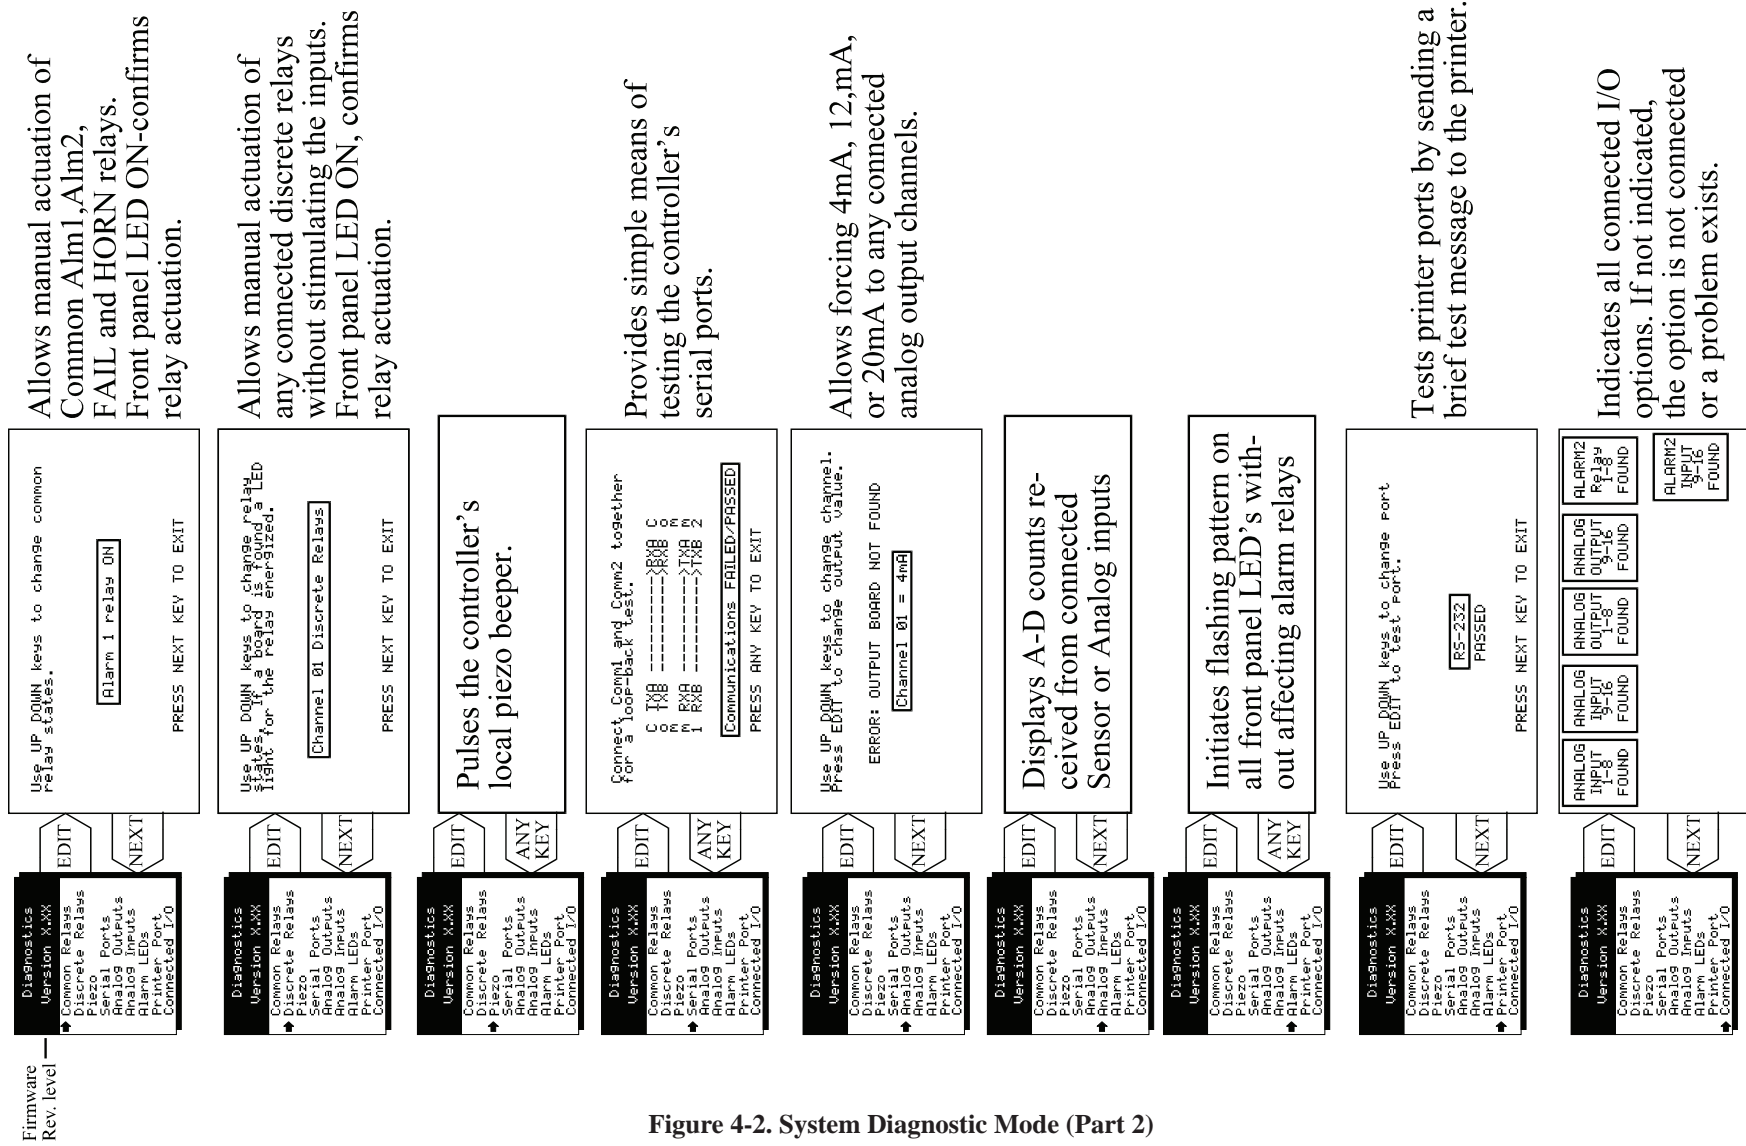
Firmware Rev. level

Diagnostics Version X.XX
Common Relays
Discrete Relays
Piezo
Serial Ports
Analog Outputs
Analog Inputs
Alarm LEDs
Printer Port
Connected I/O

EDIT
NEXT

Use UP DOWN keys to change common relay states.

Alarm 1 relay ON

PRESS NEXT KEY TO EXIT

Allows manual actuation of Common Alm1,Alm2, FAIL and HORN relays. Front panel LED ON-confirms relay actuation.

Diagnostics Version X.XX
Common Relays
Discrete Relays
Piezo
Serial Ports
Analog Outputs
Analog Inputs
Alarm LEDs
Printer Port
Connected I/O

EDIT
NEXT

Use UP DOWN keys to change relay states. If a board is found a LED light for the relay energized.

Channel 01 Discrete Relays

PRESS NEXT KEY TO EXIT

Allows manual actuation of any connected discrete relays without stimulating the inputs. Front panel LED ON, confirms relay actuation.

Diagnostics Version X.XX
Common Relays
Discrete Relays
Piezo
Serial Ports
Analog Outputs
Analog Inputs
Alarm LEDs
Printer Port
Connected I/O

EDIT
ANY KEY

Pulses the controller's local piezo beeper.

Diagnostics Version X.XX
Common Relays
Discrete Relays
Piezo
Serial Ports
Analog Outputs
Analog Inputs
Alarm LEDs
Printer Port
Connected I/O

EDIT
ANY KEY

Connect Comm1 and Comm2 together for a loop-back test.

C TXA ----------->RXA C
o TXB ----------->RXB o
m RXA <-----------TXA m
1 RXB <-----------TXB 2

Communications FAILED/PASSED

PRESS ANY KEY TO EXIT

Provides simple means of testing the controller's serial ports.

Diagnostics Version X.XX
Common Relays
Discrete Relays
Piezo
Serial Ports
Analog Outputs
Analog Inputs
Alarm LEDs
Printer Port
Connected I/O

EDIT
NEXT

Use UP DOWN keys to change channel. Press EDIT to change output value.

ERROR: OUTPUT BOARD NOT FOUND

Channel 01 = 4mA

Allows forcing 4mA, 12,mA, or 20mA to any connected analog output channels.

Diagnostics Version X.XX
Common Relays
Discrete Relays
Piezo
Serial Ports
Analog Outputs
Analog Inputs
Alarm LEDs
Printer Port
Connected I/O

EDIT
NEXT

Displays A-D counts received from connected Sensor or Analog inputs

Diagnostics Version X.XX
Common Relays
Discrete Relays
Piezo
Serial Ports
Analog Outputs
Analog Inputs
Alarm LEDs
Printer Port
Connected I/O

EDIT
ANY KEY

Initiates flashing pattern on all front panel LED's without affecting alarm relays

Diagnostics Version X.XX
Common Relays
Discrete Relays
Piezo
Serial Ports
Analog Outputs
Analog Inputs
Alarm LEDs
Printer Port
Connected I/O

EDIT
NEXT

Use UP DOWN keys to change port Press EDIT to test port.

RS-232
PASSED

PRESS NEXT KEY TO EXIT

Tests printer ports by sending a brief test message to the printer.

Diagnostics Version X.XX
Common Relays
Discrete Relays
Piezo
Serial Ports
Analog Outputs
Analog Inputs
Alarm LEDs
Printer Port
Connected I/O

EDIT
NEXT

ANALOG INPUT 1-8 FOUND
ANALOG INPUT 9-16 FOUND
ANALOG OUTPUT 1-8 FOUND
ANALOG OUTPUT 9-16 FOUND
ALARM2 Relay 1-8 FOUND
ALARM2 INPUT 9-16 FOUND

Indicates all connected I/O options. If not indicated, the option is not connected or a problem exists.

Figure 4-2. System Diagnostic Mode (Part 2)